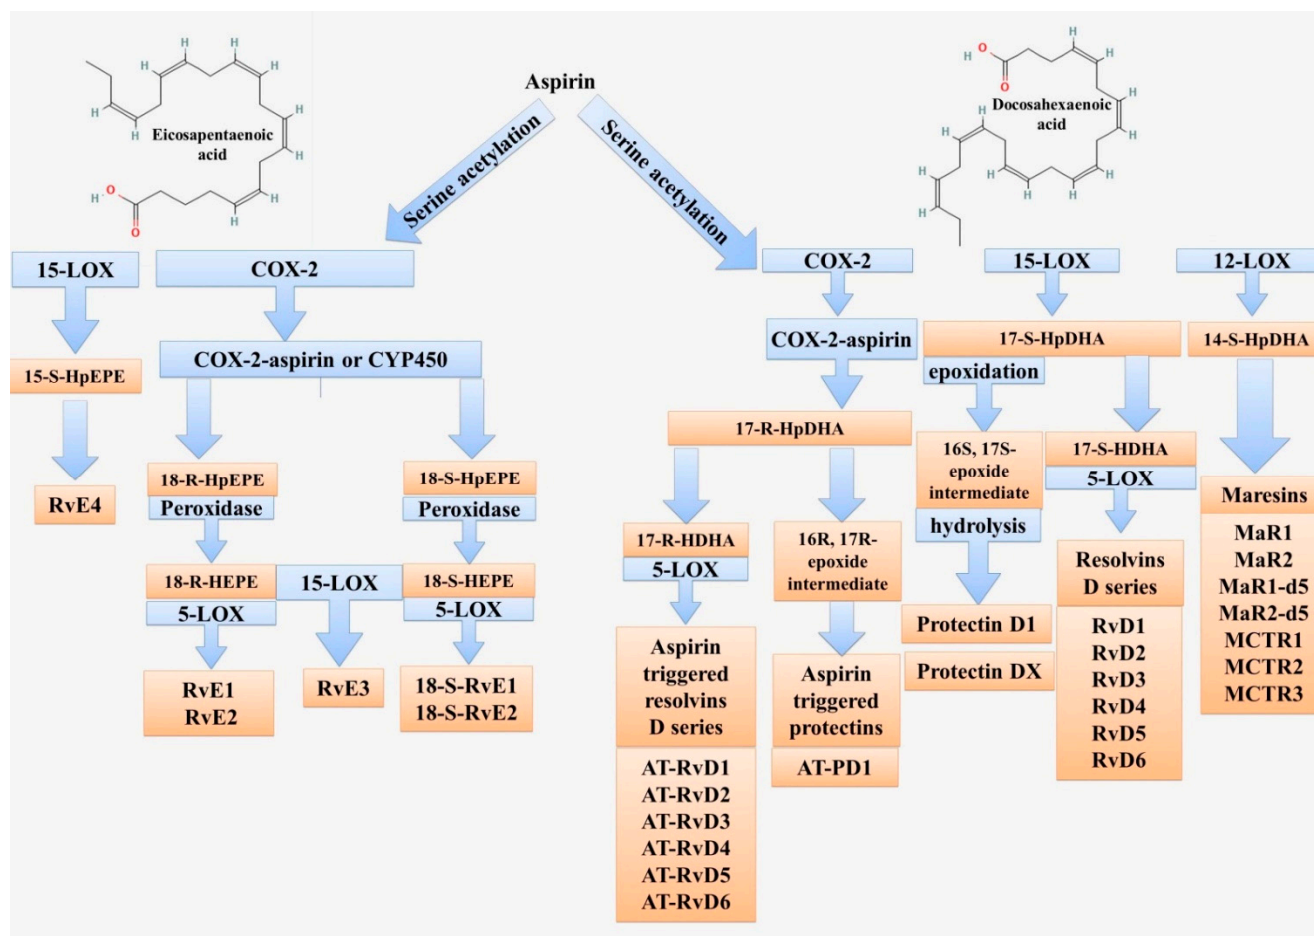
Eicosapentaenoic acid

H
H
H
H
H
H
H
H
H
H
H
O
O

Aspirin

Serine acetylation

Serine acetylation

Docosahexaenoic acid

H
O
O
H
H
H
H
H
H
H
H
H
H
H

15-LOX
15-S-HpEPE
RvE4

COX-2
COX-2-aspirin or CYP450
18-R-HpEPE
Peroxidase
18-R-HEPE
5-LOX
RvE1
RvE2
15-LOX
RvE3
18-S-HpEPE
Peroxidase
18-S-HEPE
5-LOX
18-S-RvE1
18-S-RvE2

COX-2
COX-2-aspirin
17-R-HpDHA
17-R-HDHA
5-LOX
Aspirin triggered resolvins D series
AT-RvD1
AT-RvD2
AT-RvD3
AT-RvD4
AT-RvD5
AT-RvD6
16R, 17R-epoxide intermediate
Aspirin triggered protectins
AT-PD1

15-LOX
17-S-HpDHA
epoxidation
16S, 17S-epoxide intermediate
hydrolysis
Protectin D1
Protectin DX
17-S-HDHA
5-LOX
Resolvins D series
RvD1
RvD2
RvD3
RvD4
RvD5
RvD6

12-LOX
14-S-HpDHA
Maresins
MaR1
MaR2
MaR1-d5
MaR2-d5
MCTR1
MCTR2
MCTR3